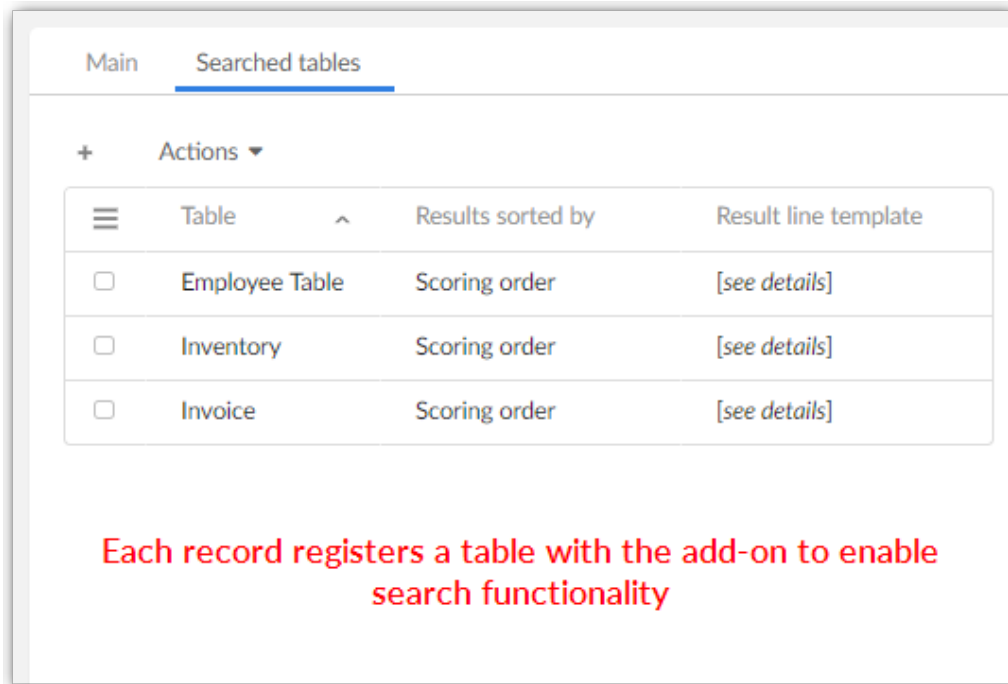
Main Searched tables

+ Actions

| | Table | Results sorted by | Result line template |
|---|---|---|---|
| ☐ | Employee Table | Scoring order | [*see details*] |
| ☐ | Inventory | Scoring order | [*see details*] |
| ☐ | Invoice | Scoring order | [*see details*] |

Each record registers a table with the add-on to enable search functionality